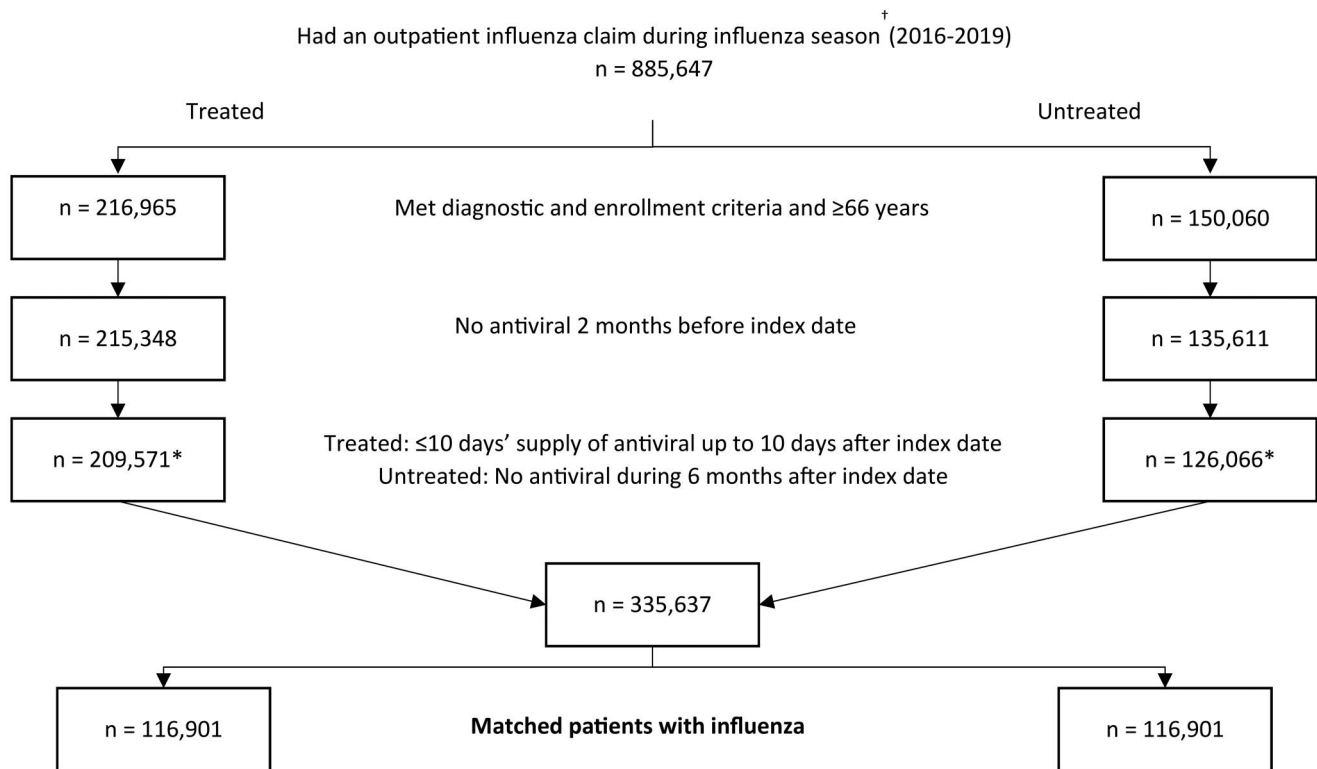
Had an outpatient influenza claim during influenza season† (2016-2019)
n = 885,647

Treated

Untreated

n = 216,965

Met diagnostic and enrollment criteria and ≥66 years

n = 150,060

n = 215,348

No antiviral 2 months before index date

n = 135,611

n = 209,571*

Treated: ≤10 days' supply of antiviral up to 10 days after index date
Untreated: No antiviral during 6 months after index date

n = 126,066*

n = 335,637

n = 116,901

**Matched patients with influenza**

n = 116,901